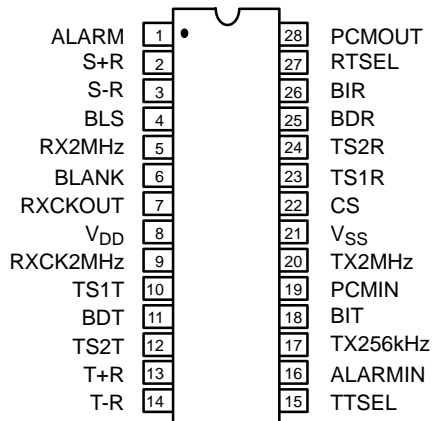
ALARM 1
S+R 2
S-R 3
BLS 4
RX2MHz 5
BLANK 6
RXCKOUT 7
$V_{DD}$ 8
RXCK2MHz 9
TS1T 10
BDT 11
TS2T 12
T+R 13
T-R 14

28 PCMOUT
27 RTSEL
26 BIR
25 BDR
24 TS2R
23 TS1R
22 CS
21 $V_{SS}$
20 TX2MHz
19 PCMIN
18 BIT
17 TX256kHz
16 ALARMIN
15 TTSEL